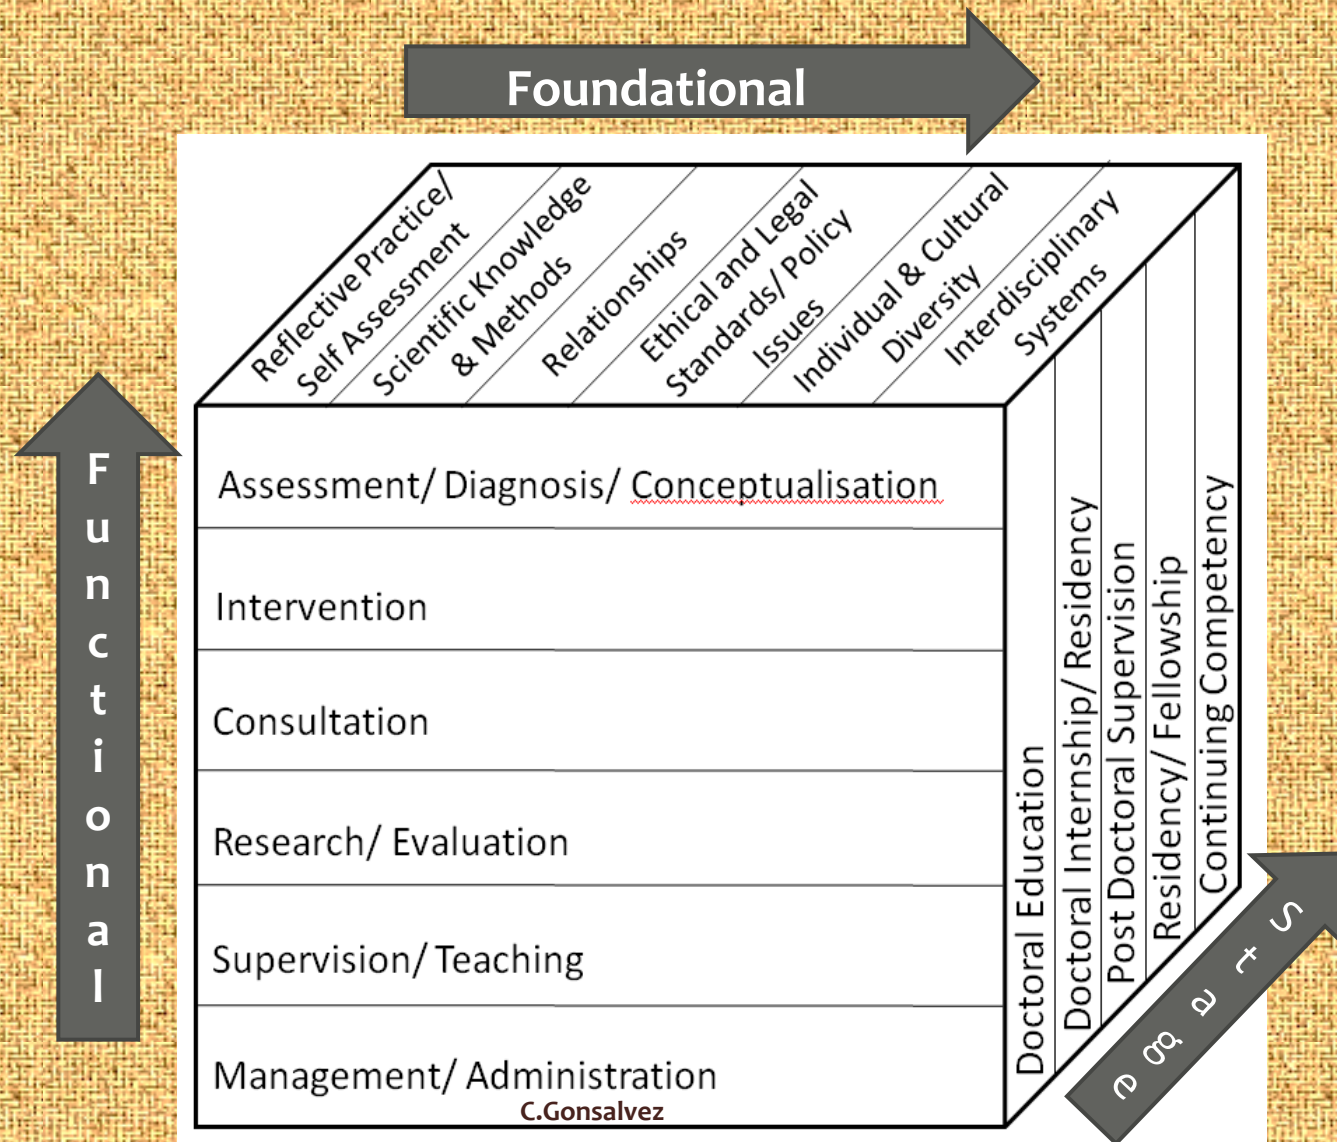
Foundational

Reflective Practice/ Self Assessment

Scientific Knowledge & Methods

Relationships

Ethical and Legal Standards/ Policy Issues

Individual & Cultural Diversity

Interdisciplinary Systems

Functional

Assessment/ Diagnosis/ Conceptualisation

Intervention

Consultation

Research/ Evaluation

Supervision/ Teaching

Management/ Administration

C.Gonsalvez

Doctoral Education

Doctoral Internship/ Residency

Post Doctoral Supervision

Residency/ Fellowship

Continuing Competency

Stages